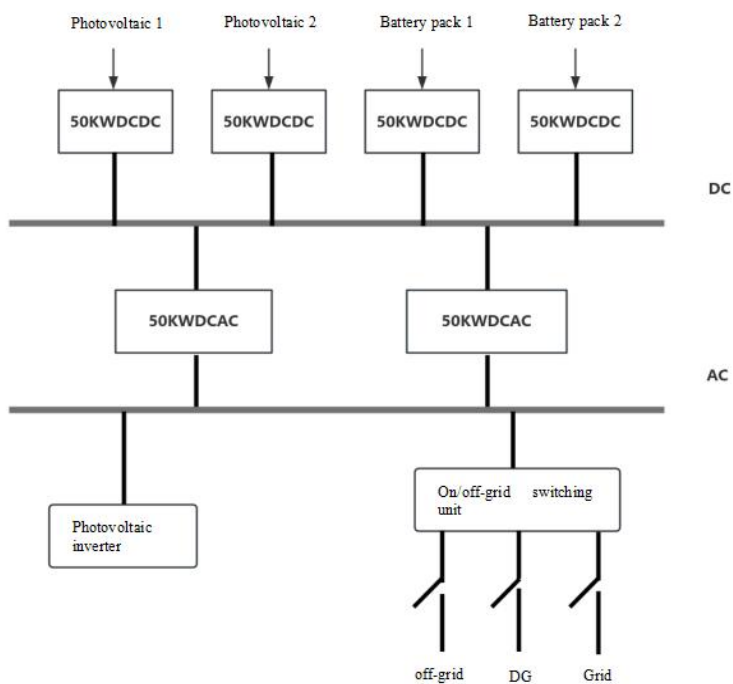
Photovoltaic 1

Photovoltaic 2

Battery pack 1

Battery pack 2

50KWDCDC

50KWDCDC

50KWDCDC

50KWDCDC

DC

50KWDCAC

50KWDCAC

AC

Photovoltaic inverter

On/off-grid switching unit

off-grid

DG

Grid